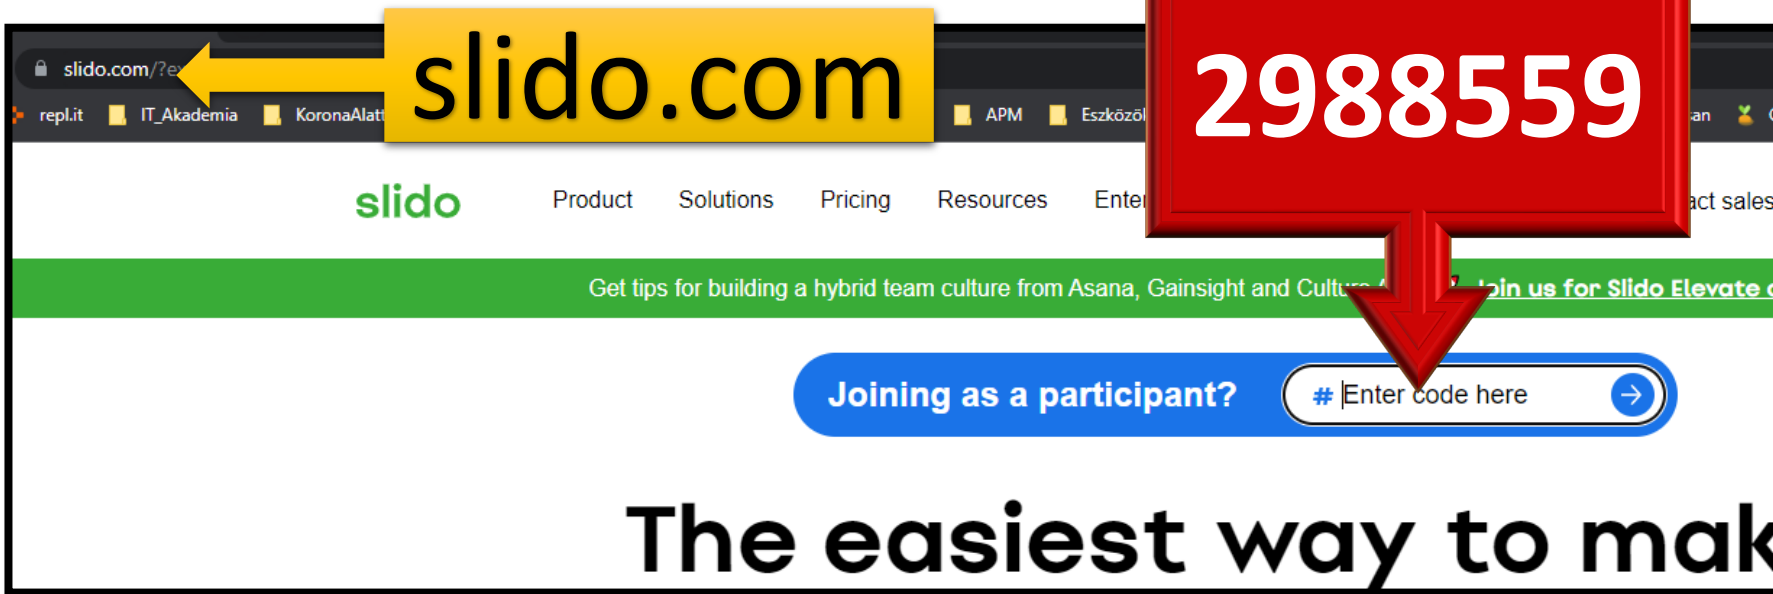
slido.com/?e

slido.com

2988559

repl.it IT_Akademia KoronaAlatt APM Eszközö an

slido Product Solutions Pricing Resources Ente act sales

Get tips for building a hybrid team culture from Asana, Gainsight and Cultu Join us for Slido Elevate

Joining as a participant? # Enter code here

The easiest way to mak